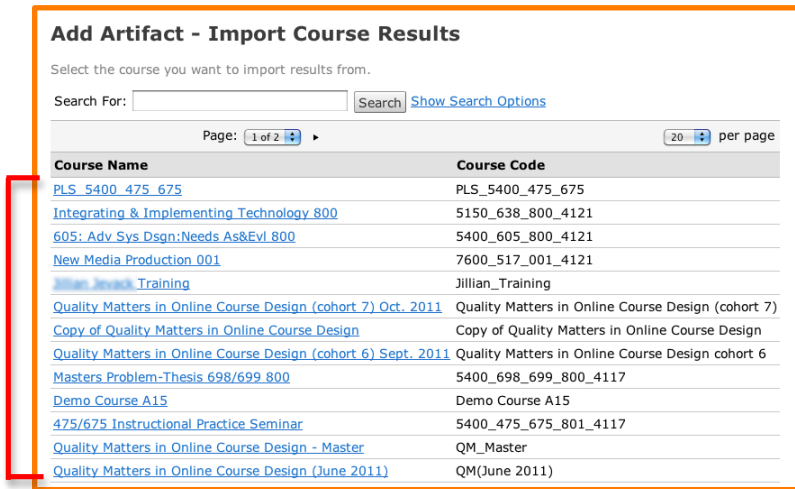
Add Artifact - Import Course Results

Select the course you want to import results from.

Search For: Search Show Search Options

Page: 1 of 2 ▸ 20 per page

| Course Name | Course Code |
|---|---|
| PLS_5400_475_675 | PLS_5400_475_675 |
| Integrating & Implementing Technology 800 | 5150_638_800_4121 |
| 605: Adv Sys Dsgn:Needs As&Evl 800 | 5400_605_800_4121 |
| New Media Production 001 | 7600_517_001_4121 |
| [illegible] Training | Jillian_Training |
| Quality Matters in Online Course Design (cohort 7) Oct. 2011 | Quality Matters in Online Course Design (cohort 7) |
| Copy of Quality Matters in Online Course Design | Copy of Quality Matters in Online Course Design |
| Quality Matters in Online Course Design (cohort 6) Sept. 2011 | Quality Matters in Online Course Design cohort 6 |
| Masters Problem-Thesis 698/699 800 | 5400_698_699_800_4117 |
| Demo Course A15 | Demo Course A15 |
| 475/675 Instructional Practice Seminar | 5400_475_675_801_4117 |
| Quality Matters in Online Course Design - Master | QM_Master |
| Quality Matters in Online Course Design (June 2011) | QM(June 2011) |